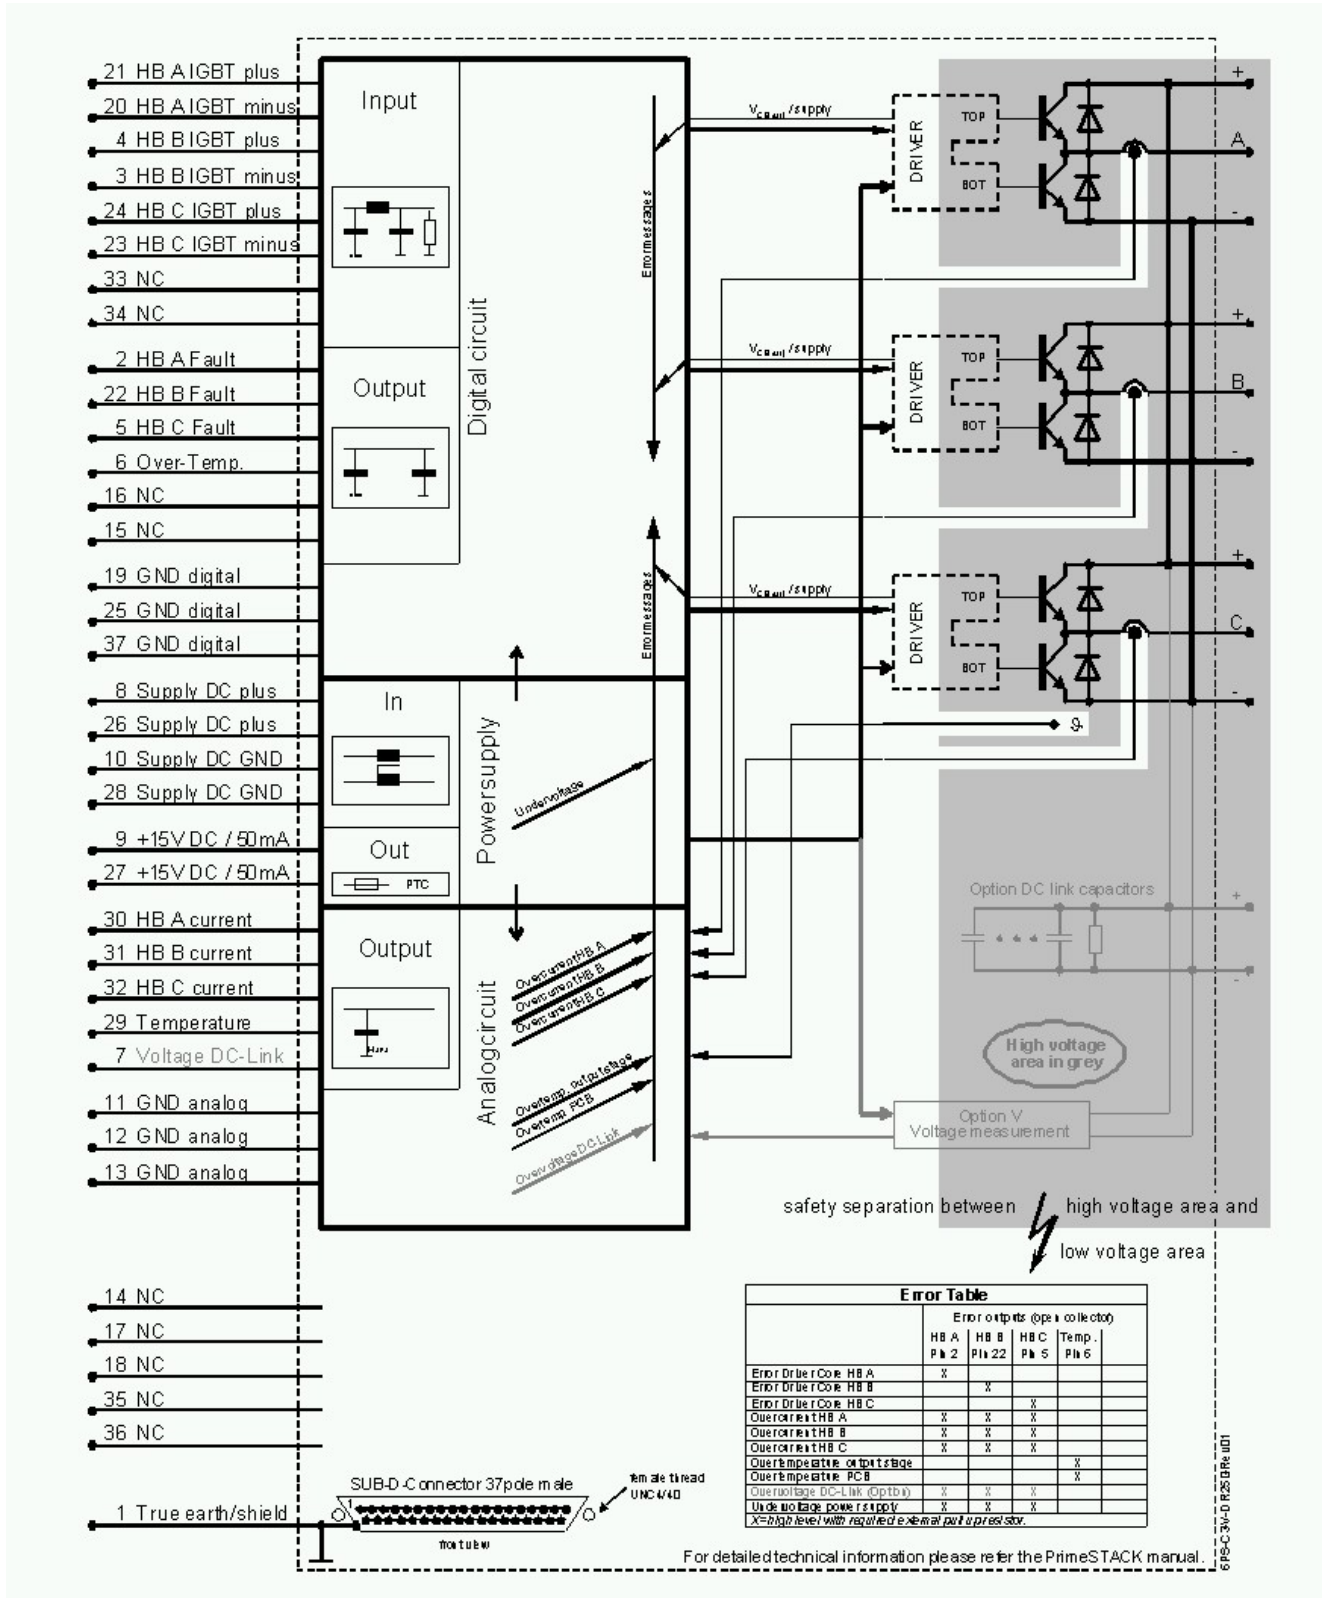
21 HB A IGBT plus
20 HB A IGBT minus
4 HB B IGBT plus
3 HB B IGBT minus
24 HB C IGBT plus
23 HB C IGBT minus
33 NC
34 NC
2 HB A Fault
22 HB B Fault
5 HB C Fault
6 Over-Temp.
16 NC
15 NC
19 GND digital
25 GND digital
37 GND digital
8 Supply DC plus
26 Supply DC plus
10 Supply DC GND
28 Supply DC GND
9 +15V DC / 50mA
27 +15V DC / 50mA
30 HB A current
31 HB B current
32 HB C current
29 Temperature
7 Voltage DC-Link
11 GND analog
12 GND analog
13 GND analog
14 NC
17 NC
18 NC
35 NC
36 NC
1 True earth/shield

Input
Output
Digital circuit
Errormessages
In
Powersupply
Undervoltage
Out
PTC
Output
Analogcircuit
Overcurrent HB A
Overcurrent HB B
Overcurrent HB C
Overtemp. outputstage
Overtemp. PCB
Overvoltage DC-Link

$V_{CEsat}$ / supply
$V_{CEsat}$ / supply
$V_{CEsat}$ / supply
DRIVER
TOP
BOT
DRIVER
TOP
BOT
DRIVER
TOP
BOT
+
A
-
+
B
-
+
C
-
ϑ
Option DC link capacitors
+
-
High voltage area in grey
Option V
Voltage measurement

safety separation between high voltage area and low voltage area

SUB-D-Connector 37pole male
female thread UNC4/40
frontview

| Error Table | | | | |
|---|---|---|---|---|
| | Error outputs (open collector) | | | |
| | HB A Pin 2 | HB B Pin 22 | HB C Pin 5 | Temp. Pin 6 |
| Error Driver Core HB A | X | | | |
| Error Driver Core HB B | | X | | |
| Error Driver Core HB C | | | X | |
| Overcurrent HB A | X | X | X | |
| Overcurrent HB B | X | X | X | |
| Overcurrent HB C | X | X | X | |
| Overtemperature outputstage | | | | X |
| Overtemperature PCB | | | | X |
| Overvoltage DC-Link (Option) | X | X | X | |
| Undervoltage power supply | X | X | X | |
| X=high level with required external pull up resistor. | | | | |

For detailed technical information please refer the PrimeSTACK manual.
6PS-C3V-D R25D Rev01